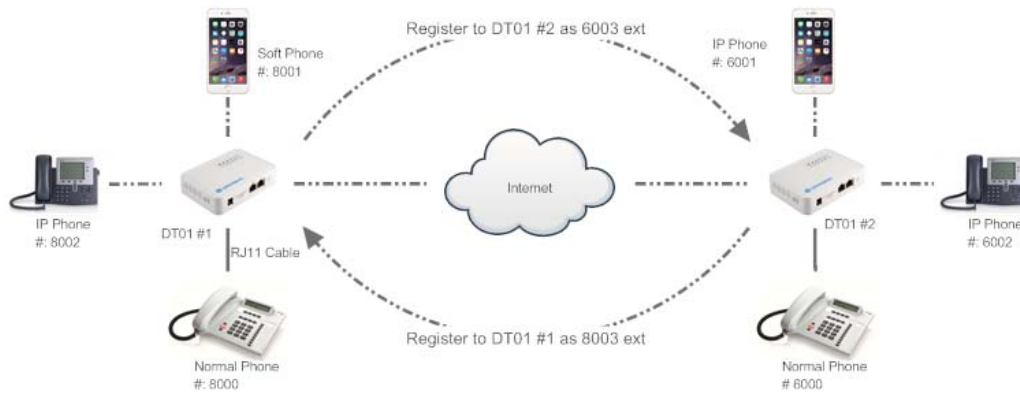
Register to DT01 #2 as 6003 ext

Soft Phone
#: 8001

IP Phone
#: 6001

IP Phone
#: 8002

DT01 #1

Internet

DT01 #2

IP Phone
#: 6002

RJ11 Cable

Register to DT01 #1 as 8003 ext

Normal Phone
#: 8000

Normal Phone
# 6000